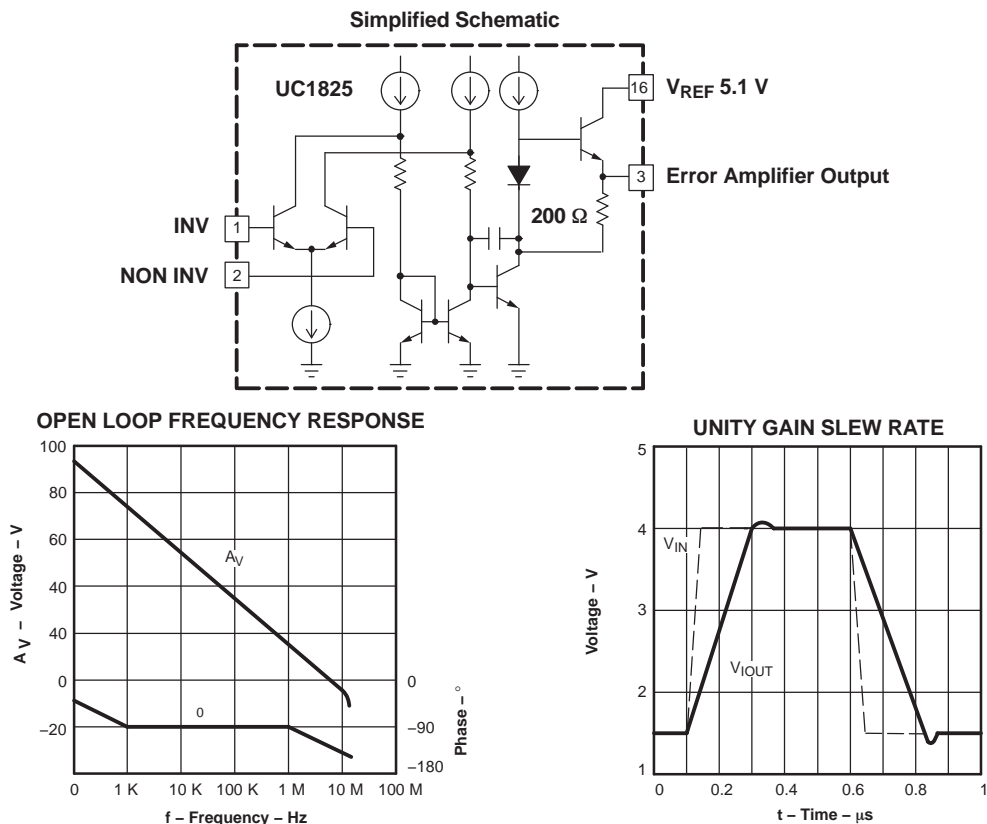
Simplified Schematic

UC1825

16 $V_{REF}$ 5.1 V

3 Error Amplifier Output

200 Ω

INV 1

NON INV 2

OPEN LOOP FREQUENCY RESPONSE

100
80
60
40
40
0
–20

$A_V$

0

$A_V$ – Voltage – V

0
–90
–180

Phase – °

0 1 K 10 K 100 K 1 M 10 M 100 M

f – Frequency – Hz

UNITY GAIN SLEW RATE

5
4
3
2
1

$V_{IN}$

$V_{IOUT}$

Voltage – V

0 0.2 0.4 0.6 0.8 1

t – Time – μs